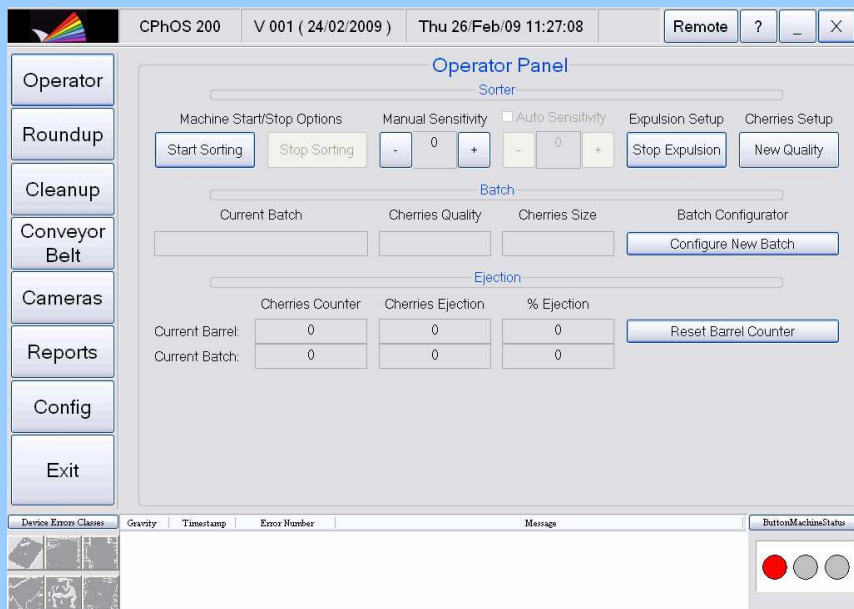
CPhOS 200 | V 001 ( 24/02/2009 ) | Thu 26/Feb/09 11:27:08 | Remote | ? | _ | X

Operator
Roundup
Cleanup
Conveyor Belt
Cameras
Reports
Config
Exit

Operator Panel

Sorter

Machine Start/Stop Options
Start Sorting
Stop Sorting

Manual Sensitivity
- 0 +

Auto Sensitivity
- 0 +

Expulsion Setup
Stop Expulsion

Cherries Setup
New Quality

Batch

Current Batch
Cherries Quality
Cherries Size
Batch Configurator
Configure New Batch

Ejection

| | Cherries Counter | Cherries Ejection | % Ejection |
|---|---|---|---|
| Current Barrel: | 0 | 0 | 0 |
| Current Batch: | 0 | 0 | 0 |

Reset Barrel Counter

Device Errors Classes | Gravity | Timestamp | Error Number | Message | ButtonMachineStatus